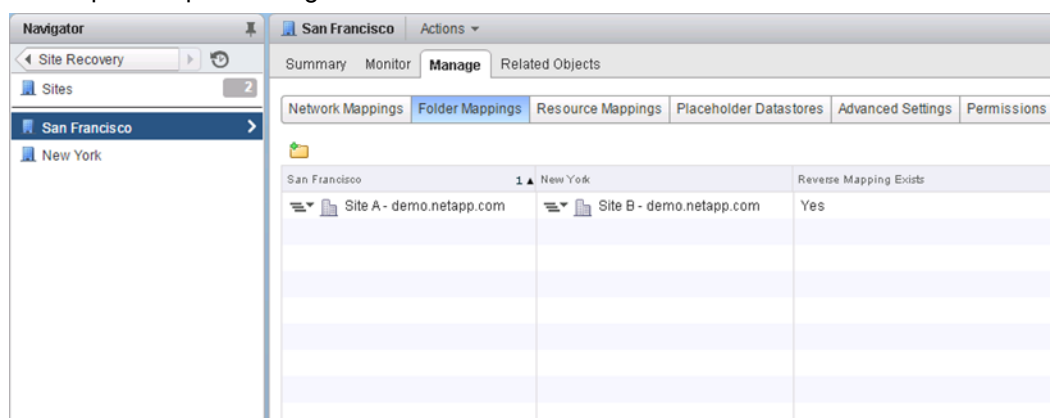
Navigator

Site Recovery

Sites 2

San Francisco

New York

San Francisco Actions

Summary Monitor Manage Related Objects

Network Mappings Folder Mappings Resource Mappings Placeholder Datastores Advanced Settings Permissions

| San Francisco 1 ▲ | New York | Reverse Mapping Exists |
|---|---|---|
| Site A - demo.netapp.com | Site B - demo.netapp.com | Yes |